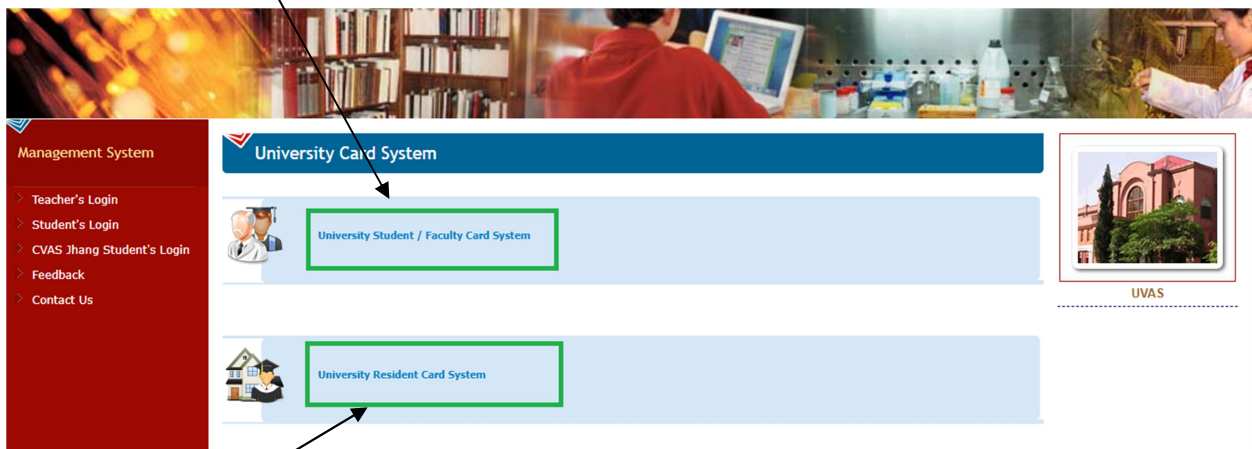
Management System

Teacher's Login
Student's Login
CVAS Jhang Student's Login
Feedback
Contact Us

University Card System

University Student / Faculty Card System

University Resident Card System

UVAS